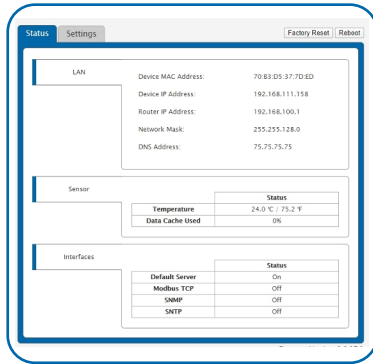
Status Settings

Factory Reset Reboot

LAN

Device MAC Address: 70:B3:D5:37:7D:ED

Device IP Address: 192.168.111.158

Router IP Address: 192.168.100.1

Network Mask: 255.255.128.0

DNS Address: 75.75.75.75

Sensor

| | Status |
|---|---|
| Temperature | 24.0 °C / 75.2 °F |
| Data Cache Used | 0% |

Interfaces

| | Status |
|---|---|
| Default Server | On |
| Modbus TCP | Off |
| SNMP | Off |
| SNTP | Off |

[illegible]